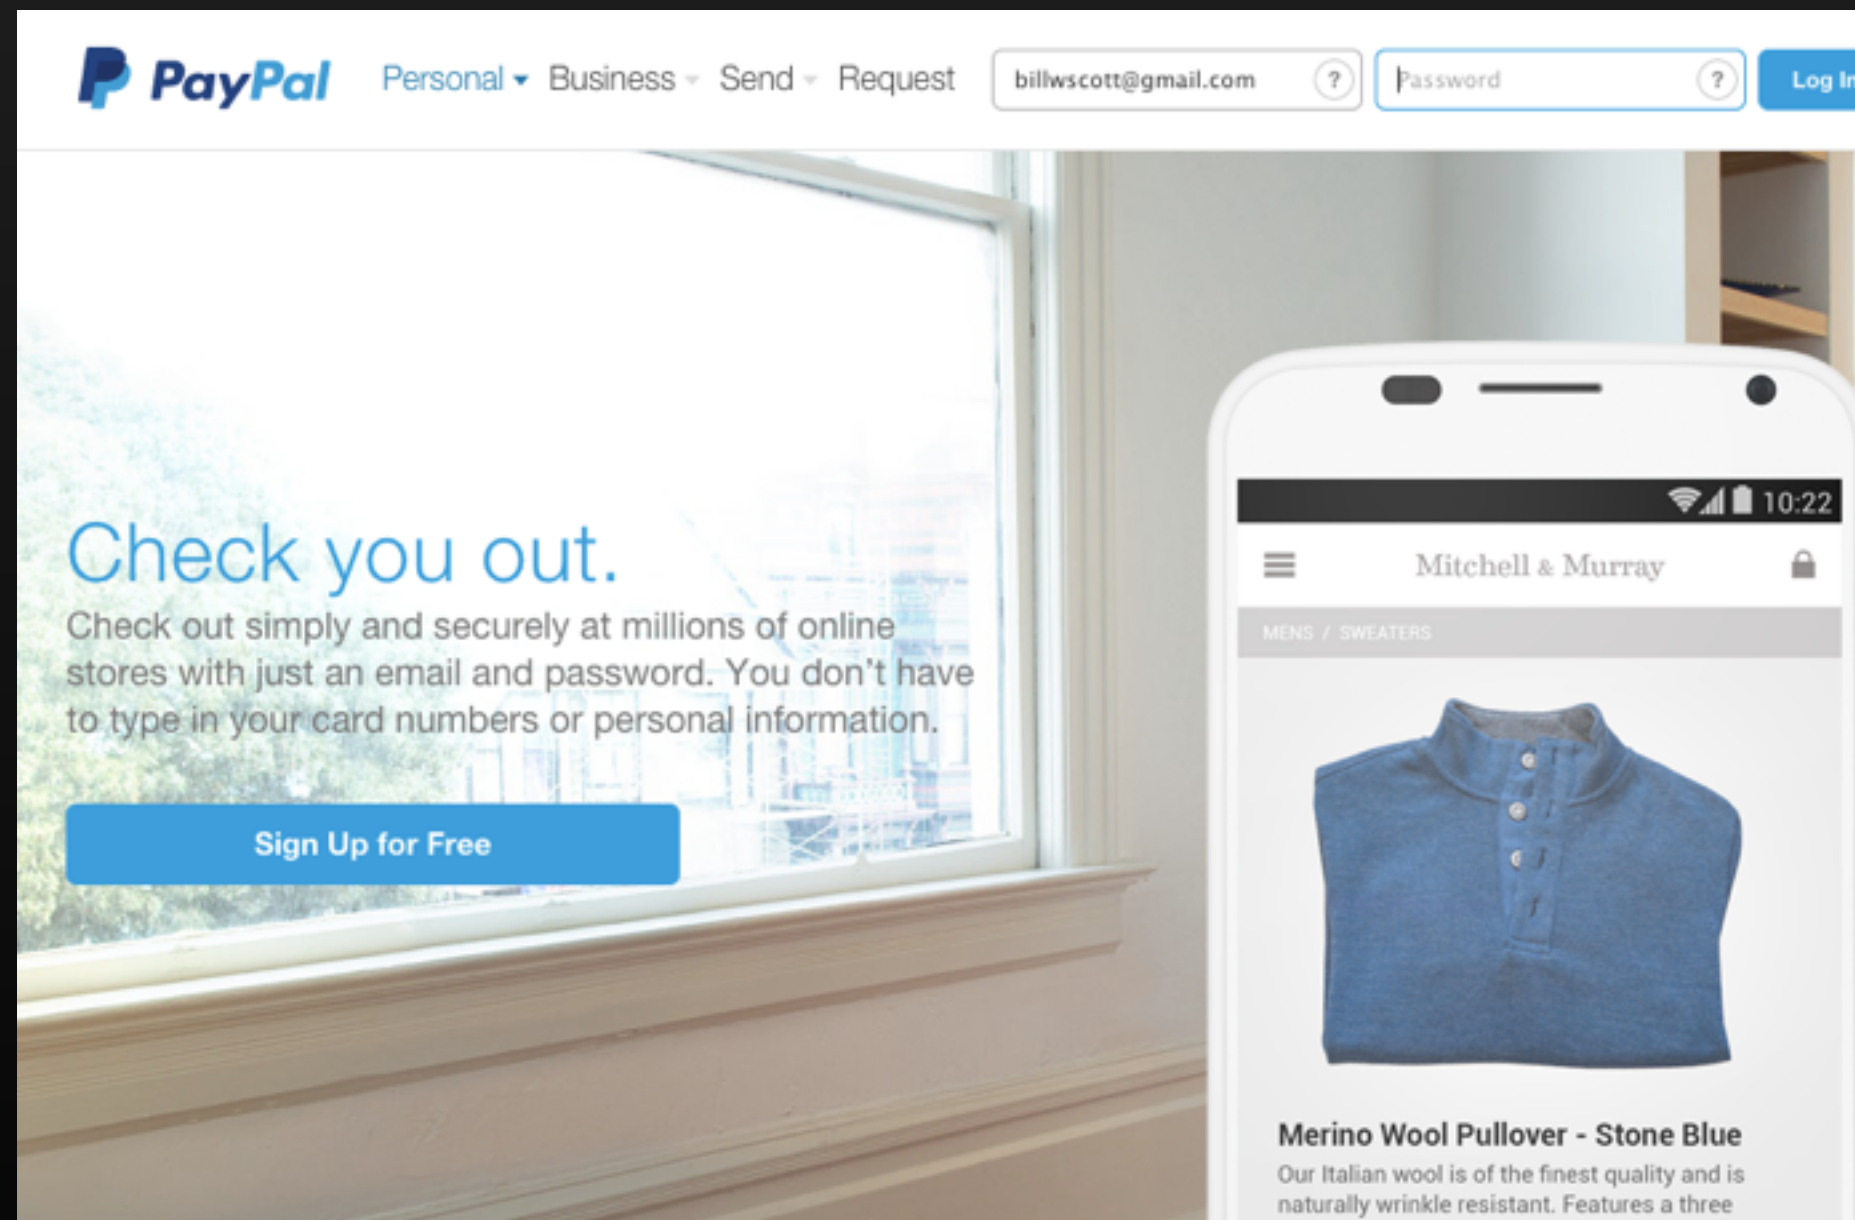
PayPal Personal Business Send Request billwscott@gmail.com ? Password ? Log In

Check you out.

Check out simply and securely at millions of online stores with just an email and password. You don't have to type in your card numbers or personal information.

Sign Up for Free

10:22

Mitchell & Murray

MENS / SWEATERS

Merino Wool Pullover - Stone Blue

Our Italian wool is of the finest quality and is naturally wrinkle resistant. Features a three